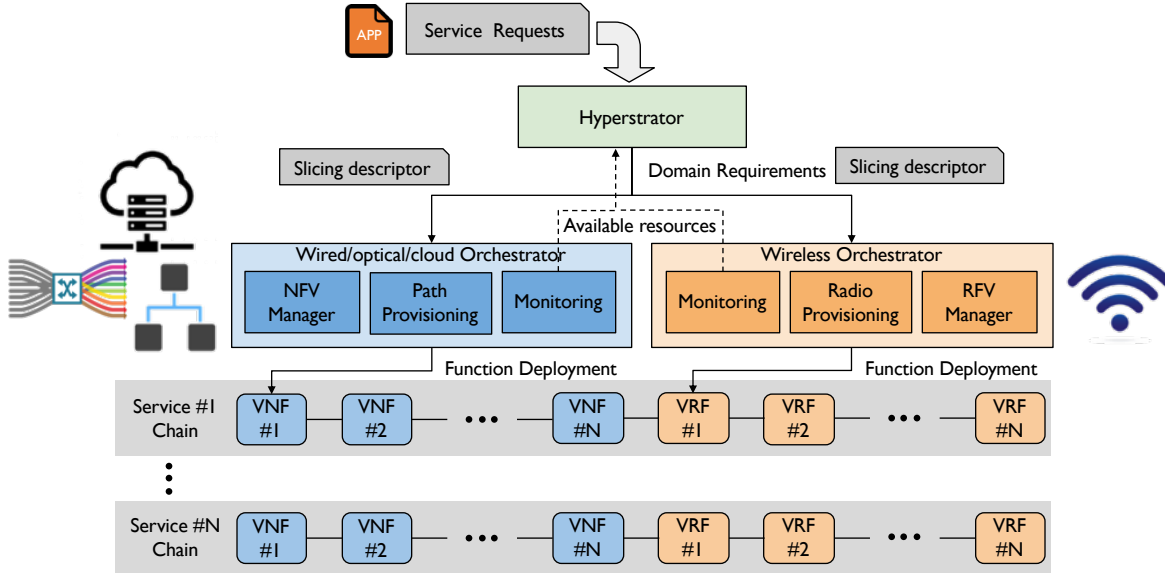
APP

Service Requests

Hyperstrator

Slicing descriptor

Domain Requirements

Slicing descriptor

Available resources

Wired/optical/cloud Orchestrator

NFV Manager

Path Provisioning

Monitoring

Wireless Orchestrator

Monitoring

Radio Provisioning

RFV Manager

Function Deployment

Function Deployment

Service #1 Chain

VNF #1

VNF #2

VNF #N

VRF #1

VRF #2

VRF #N

Service #N Chain

VNF #1

VNF #2

VNF #N

VRF #1

VRF #2

VRF #N